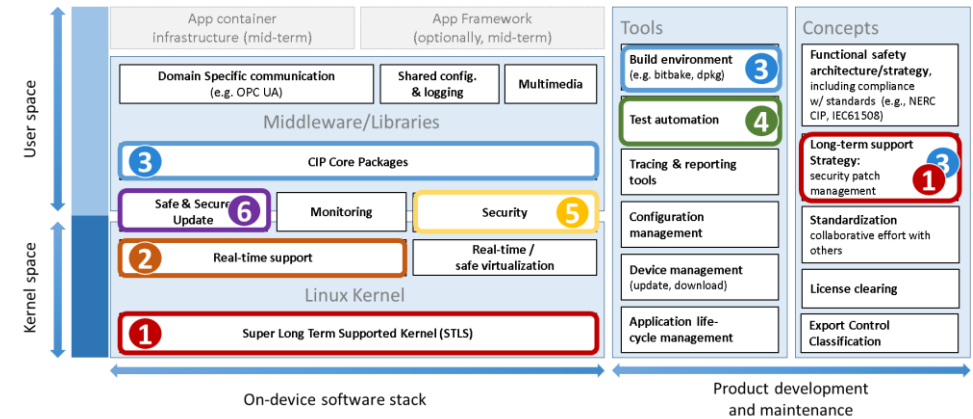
User space

Kernel space

App container infrastructure (mid-term)

App Framework (optionally, mid-term)

Domain Specific communication (e.g. OPC UA)

Shared config. & logging

Multimedia

Middleware/Libraries

3 CIP Core Packages

Safe & Secure Update 6

Monitoring

Security 5

2 Real-time support

Real-time / safe virtualization

Linux Kernel

1 Super Long Term Supported Kernel (STLS)

On-device software stack

Tools

Build environment (e.g. bitbake, dpkg) 3

Test automation 4

Tracing & reporting tools

Configuration management

Device management (update, download)

Application life-cycle management

Concepts

Functional safety architecture/strategy, including compliance w/ standards (e.g., NERC CIP, IEC61508)

Long-term support Strategy: security patch management 3 1

Standardization collaborative effort with others

License clearing

Export Control Classification

Product development and maintenance